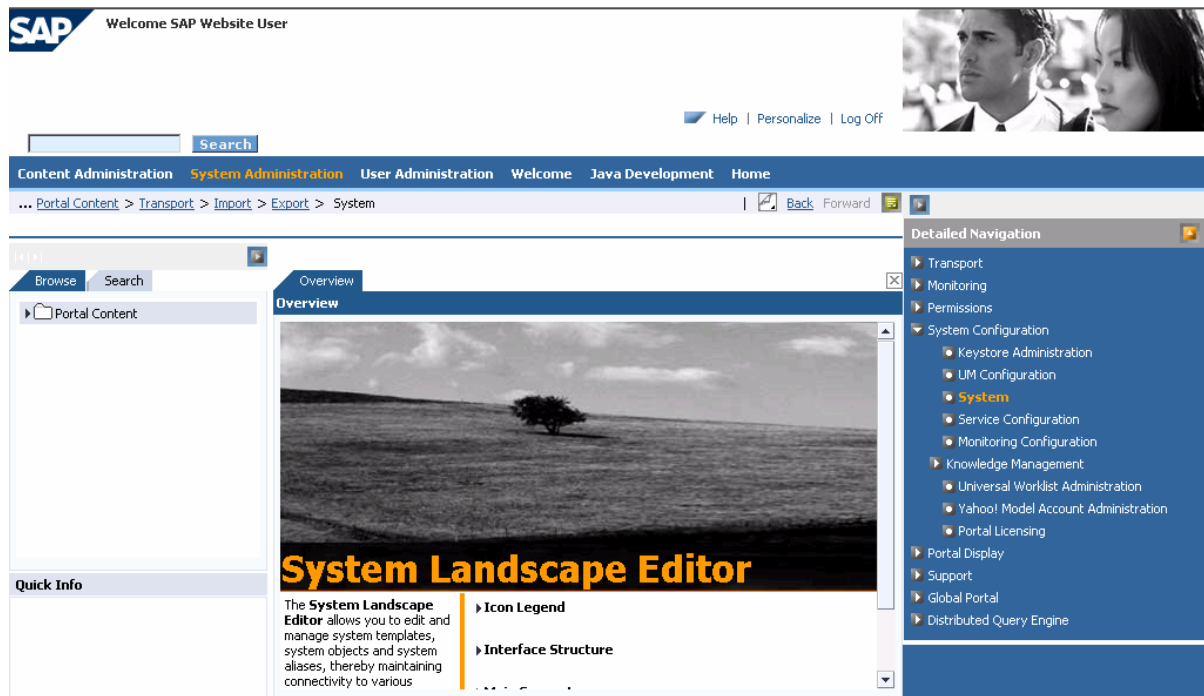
SAP

Welcome SAP Website User

Help | Personalize | Log Off

Search

Content Administration System Administration User Administration Welcome Java Development Home

... Portal Content > Transport > Import > Export > System

Back Forward

Detailed Navigation

Transport
Monitoring
Permissions
System Configuration
Keystore Administration
UM Configuration
System
Service Configuration
Monitoring Configuration
Knowledge Management
Universal Worklist Administration
Yahoo! Model Account Administration
Portal Licensing
Portal Display
Support
Global Portal
Distributed Query Engine

Browse Search

Portal Content

Quick Info

Overview

Overview

System Landscape Editor

The System Landscape Editor allows you to edit and manage system templates, system objects and system aliases, thereby maintaining connectivity to various

Icon Legend

Interface Structure

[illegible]